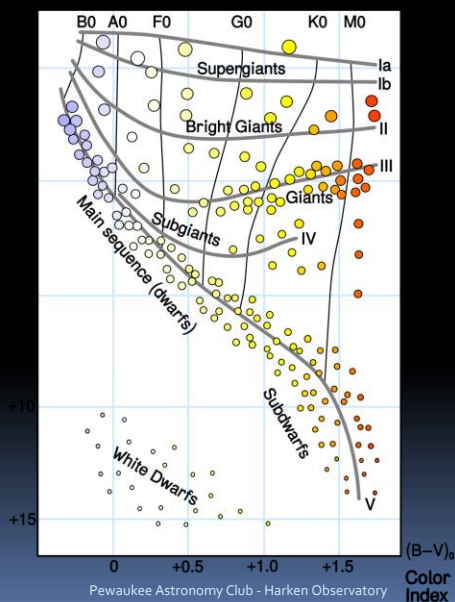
B0 A0 F0 G0 K0 M0

Ia
Ib
II
III
IV
V

Supergiants
Bright Giants
Giants
Subgiants
Main sequence (dwarfs)
Subdwarfs
White Dwarfs

+10
+15

0 +0.5 +1.0 +1.5

$(B-V)_o$
Color Index

Pewaukee Astronomy Club - Harken Observatory